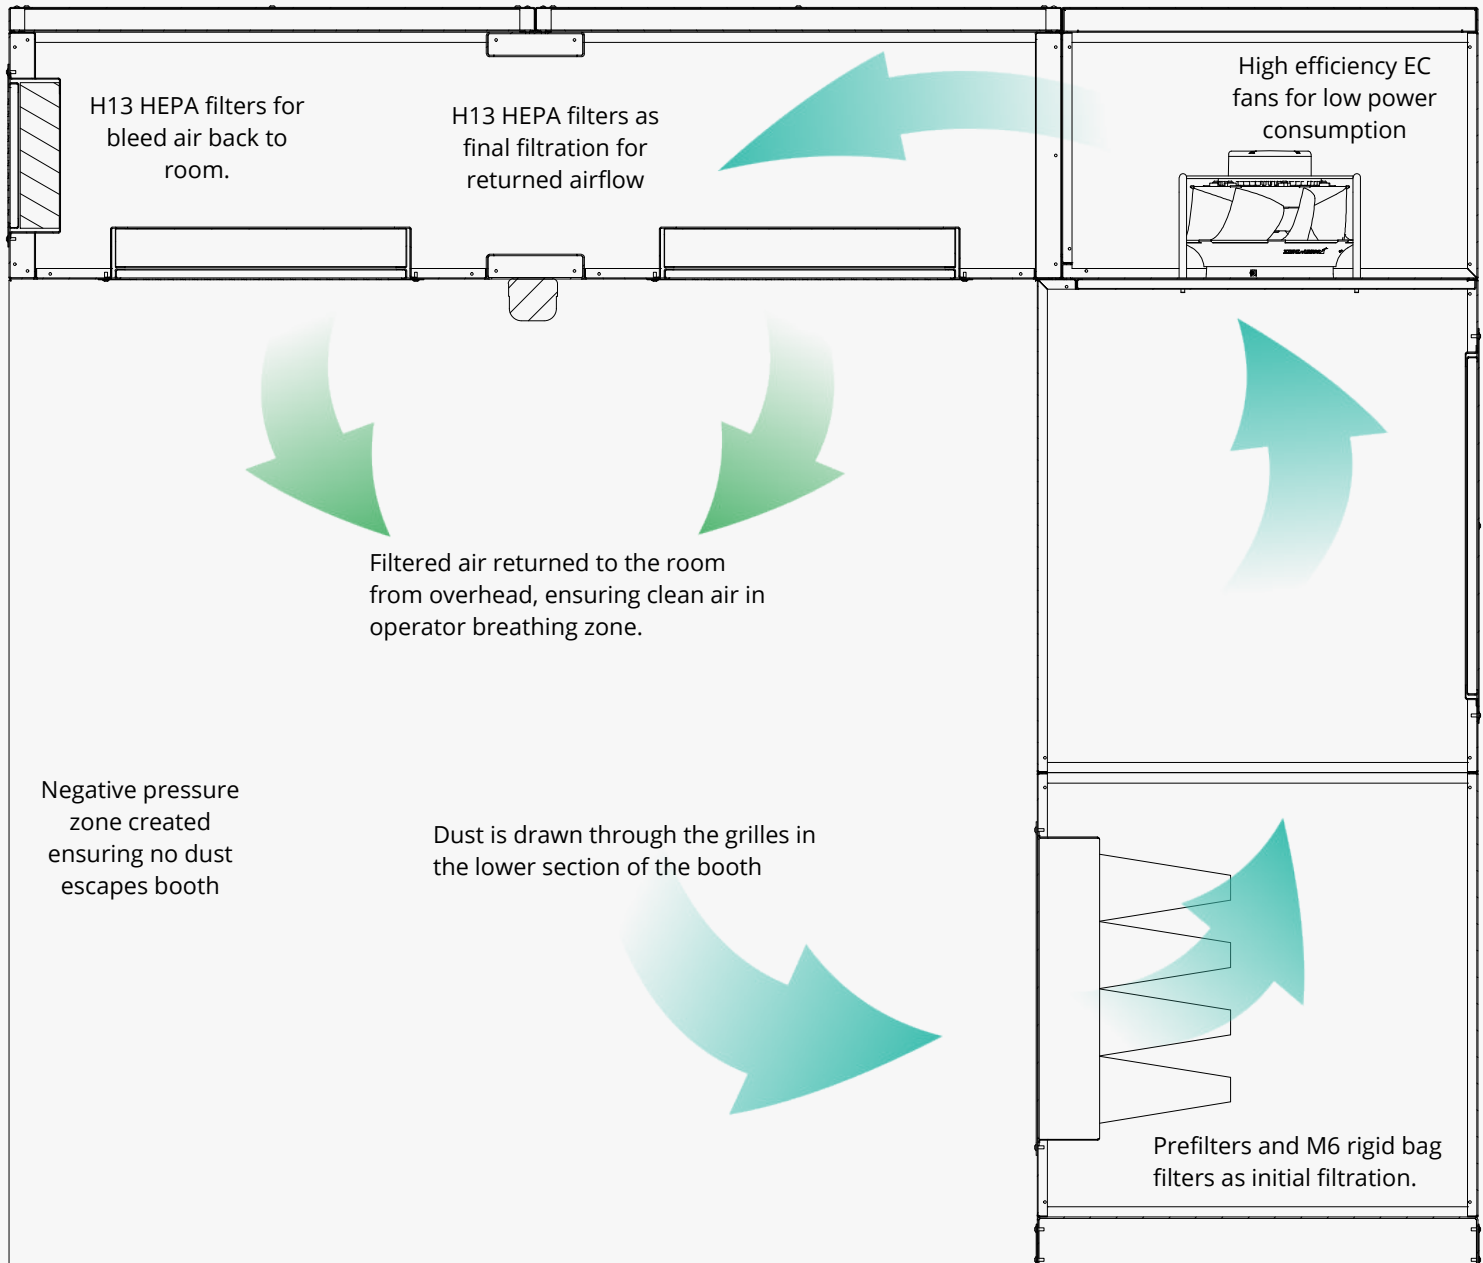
H13 HEPA filters for bleed air back to room.

H13 HEPA filters as final filtration for returned airflow

High efficiency EC fans for low power consumption

Filtered air returned to the room from overhead, ensuring clean air in operator breathing zone.

Negative pressure zone created ensuring no dust escapes booth

Dust is drawn through the grilles in the lower section of the booth

Prefilters and M6 rigid bag filters as initial filtration.